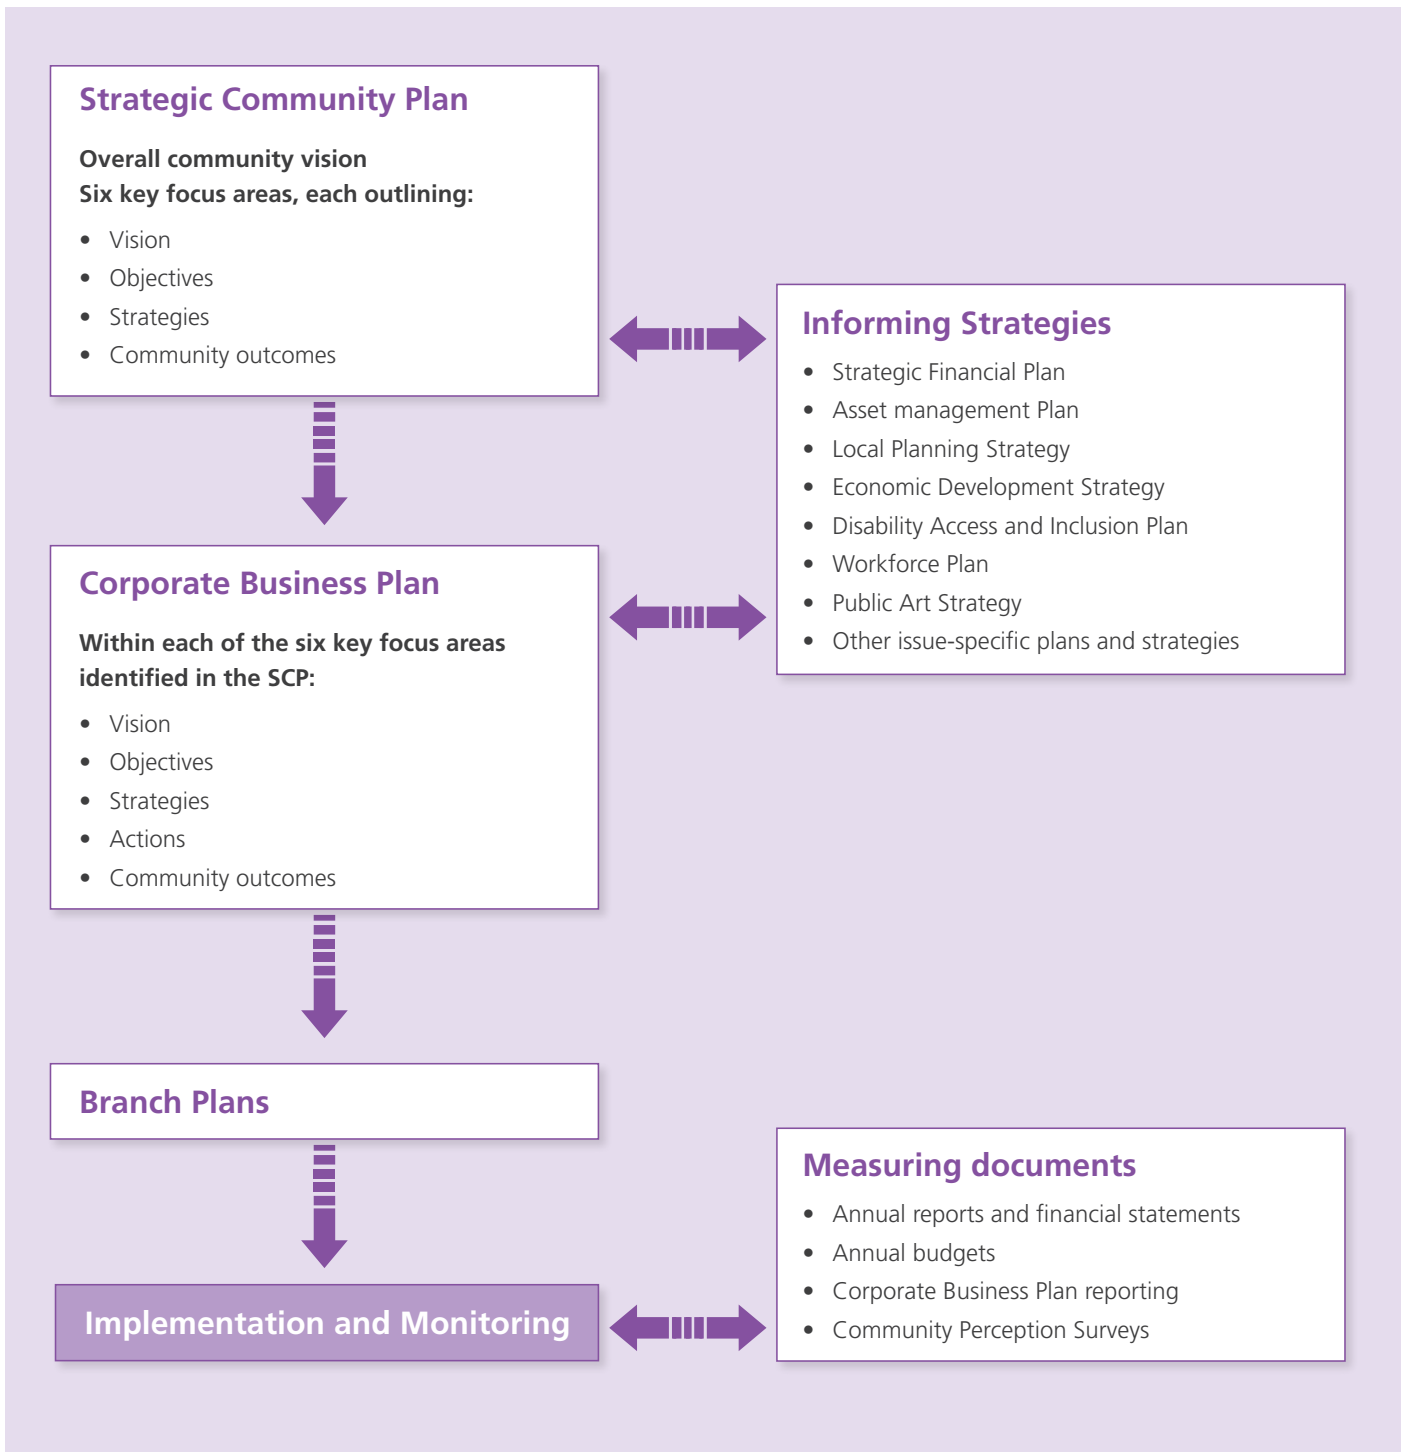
Strategic Community Plan

Overall community vision
Six key focus areas, each outlining:

- Vision
- Objectives
- Strategies
- Community outcomes

Informing Strategies

- Strategic Financial Plan
- Asset management Plan
- Local Planning Strategy
- Economic Development Strategy
- Disability Access and Inclusion Plan
- Workforce Plan
- Public Art Strategy
- Other issue-specific plans and strategies

Corporate Business Plan

Within each of the six key focus areas identified in the SCP:

- Vision
- Objectives
- Strategies
- Actions
- Community outcomes

Branch Plans

Measuring documents

- Annual reports and financial statements
- Annual budgets
- Corporate Business Plan reporting
- Community Perception Surveys

Implementation and Monitoring